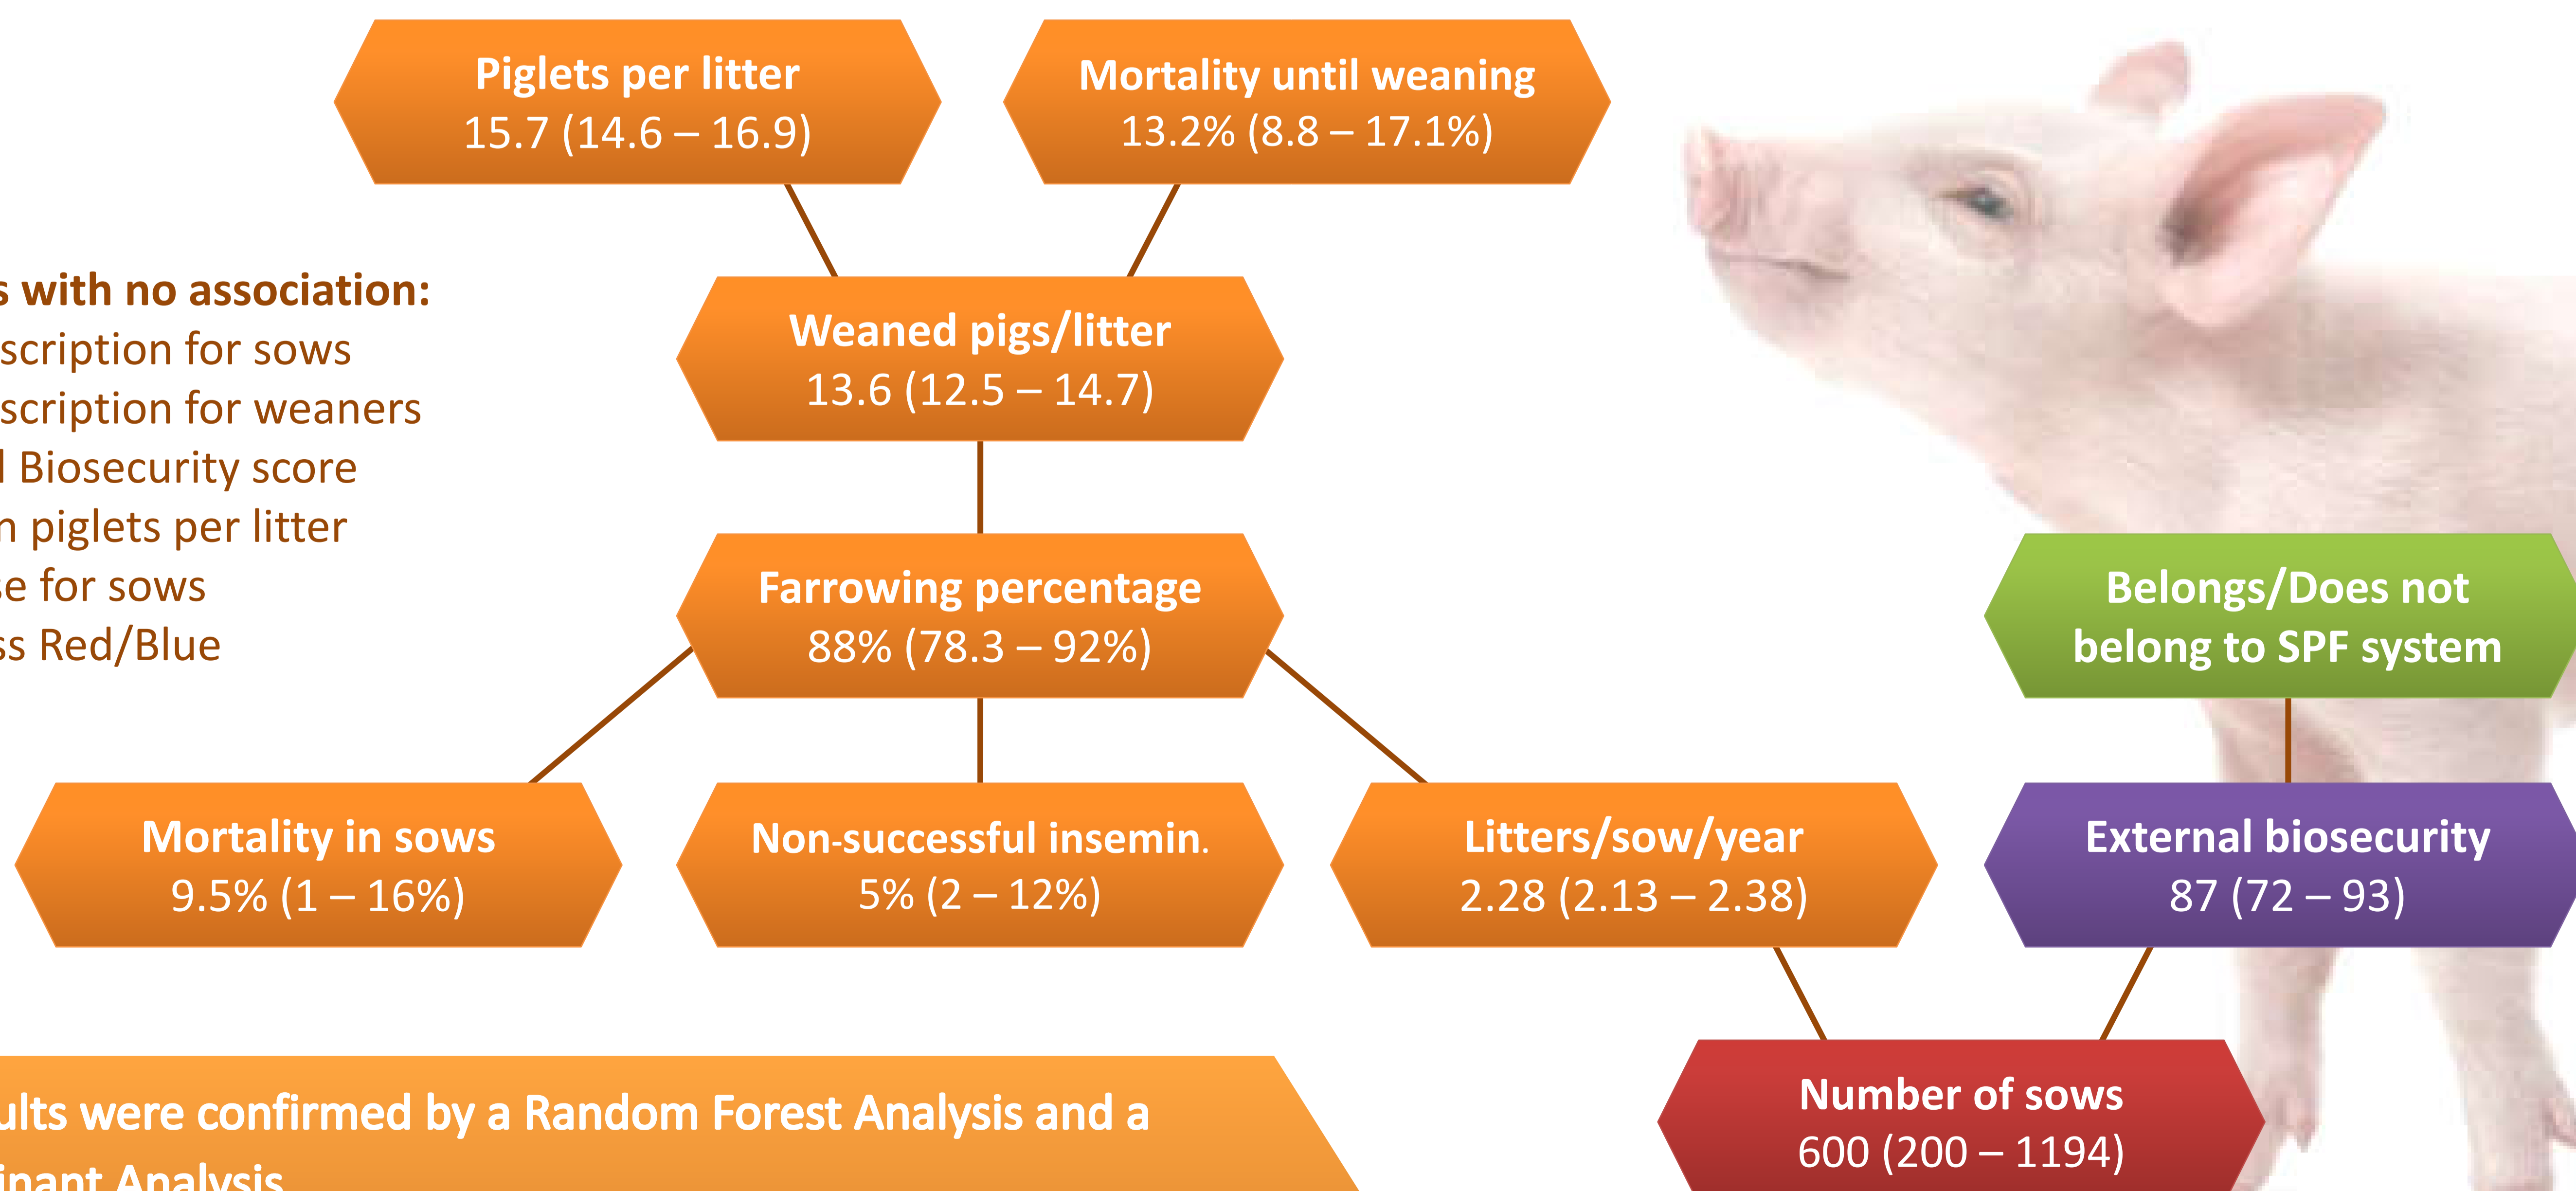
Piglets per litter
15.7 (14.6 – 16.9)

Mortality until weaning
13.2% (8.8 – 17.1%)

s with no association:
scription for sows
scription for weaners
l Biosecurity score
n piglets per litter
e for sows
ss Red/Blue

Weaned pigs/litter
13.6 (12.5 – 14.7)

Farrowing percentage
88% (78.3 – 92%)

Belongs/Does not belong to SPF system

Mortality in sows
9.5% (1 – 16%)

Non-successful insemin.
5% (2 – 12%)

Litters/sow/year
2.28 (2.13 – 2.38)

External biosecurity
87 (72 – 93)

ults were confirmed by a Random Forest Analysis and a inant Analysis

Number of sows
600 (200 – 1194)